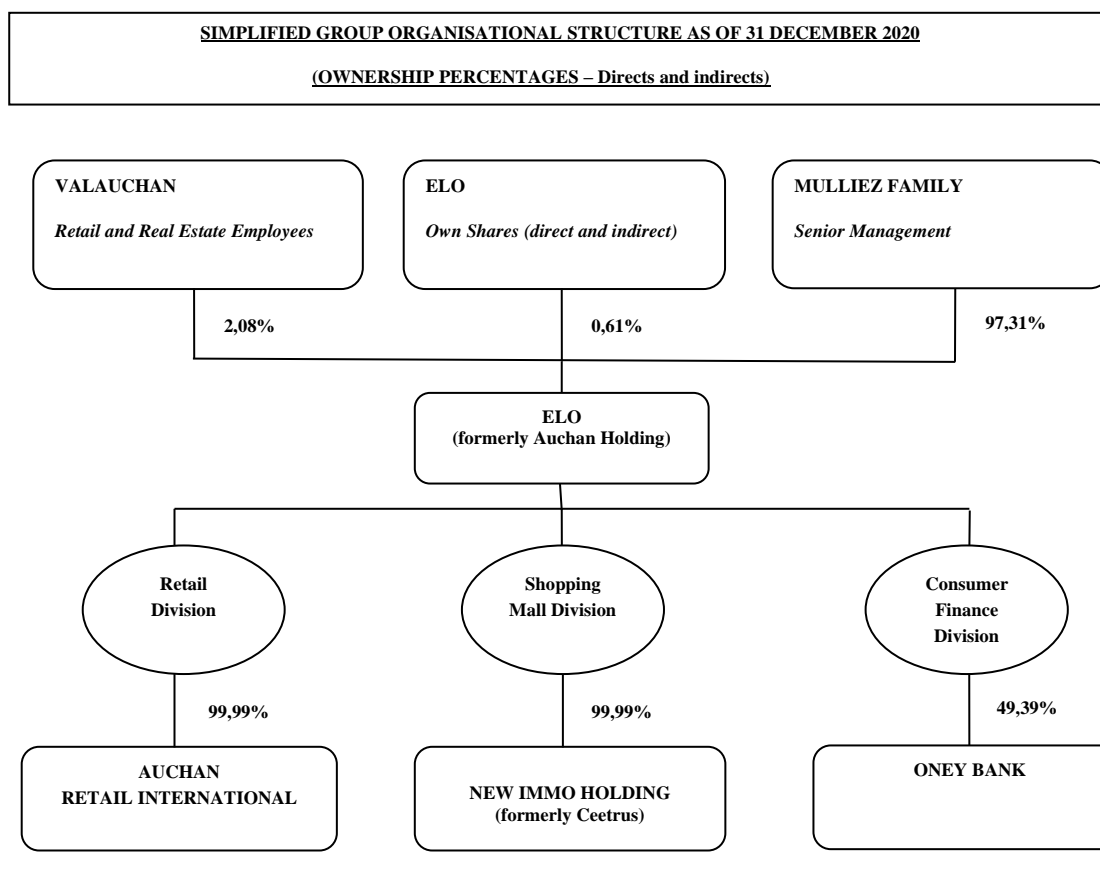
SIMPLIFIED GROUP ORGANISATIONAL STRUCTURE AS OF 31 DECEMBER 2020

(OWNERSHIP PERCENTAGES – Directs and indirects)

VALAUCHAN

Retail and Real Estate Employees

ELO

Own Shares (direct and indirect)

MULLIEZ FAMILY

Senior Management

2,08%

0,61%

97,31%

ELO
(formerly Auchan Holding)

Retail Division

Shopping Mall Division

Consumer Finance Division

99,99%

99,99%

49,39%

AUCHAN RETAIL INTERNATIONAL

NEW IMMO HOLDING
(formerly Ceetrus)

ONEY BANK